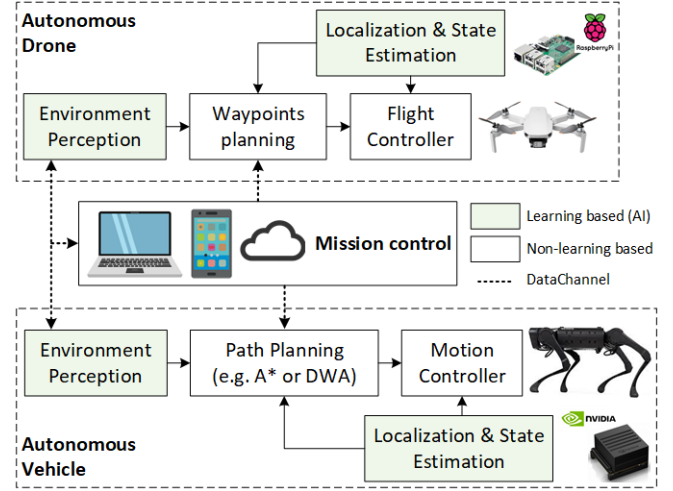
Autonomous Drone

Localization & State Estimation

RaspberryPi

Environment Perception

Waypoints planning

Flight Controller

Mission control

Learning based (AI)

Non-learning based

DataChannel

Environment Perception

Path Planning (e.g. A* or DWA)

Motion Controller

NVIDIA

Autonomous Vehicle

Localization & State Estimation